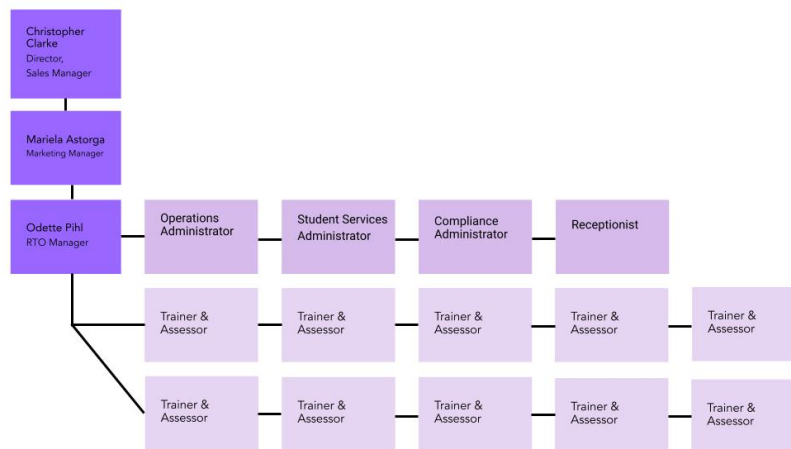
Christopher Clarke
Director, Sales Manager

Mariela Astorga
Marketing Manager

Odette Pihl
RTO Manager

Operations Administrator

Student Services Administrator

Compliance Administrator

Receptionist

Trainer & Assessor

Trainer & Assessor

Trainer & Assessor

Trainer & Assessor

Trainer & Assessor

Trainer & Assessor

Trainer & Assessor

Trainer & Assessor

Trainer & Assessor

Trainer & Assessor